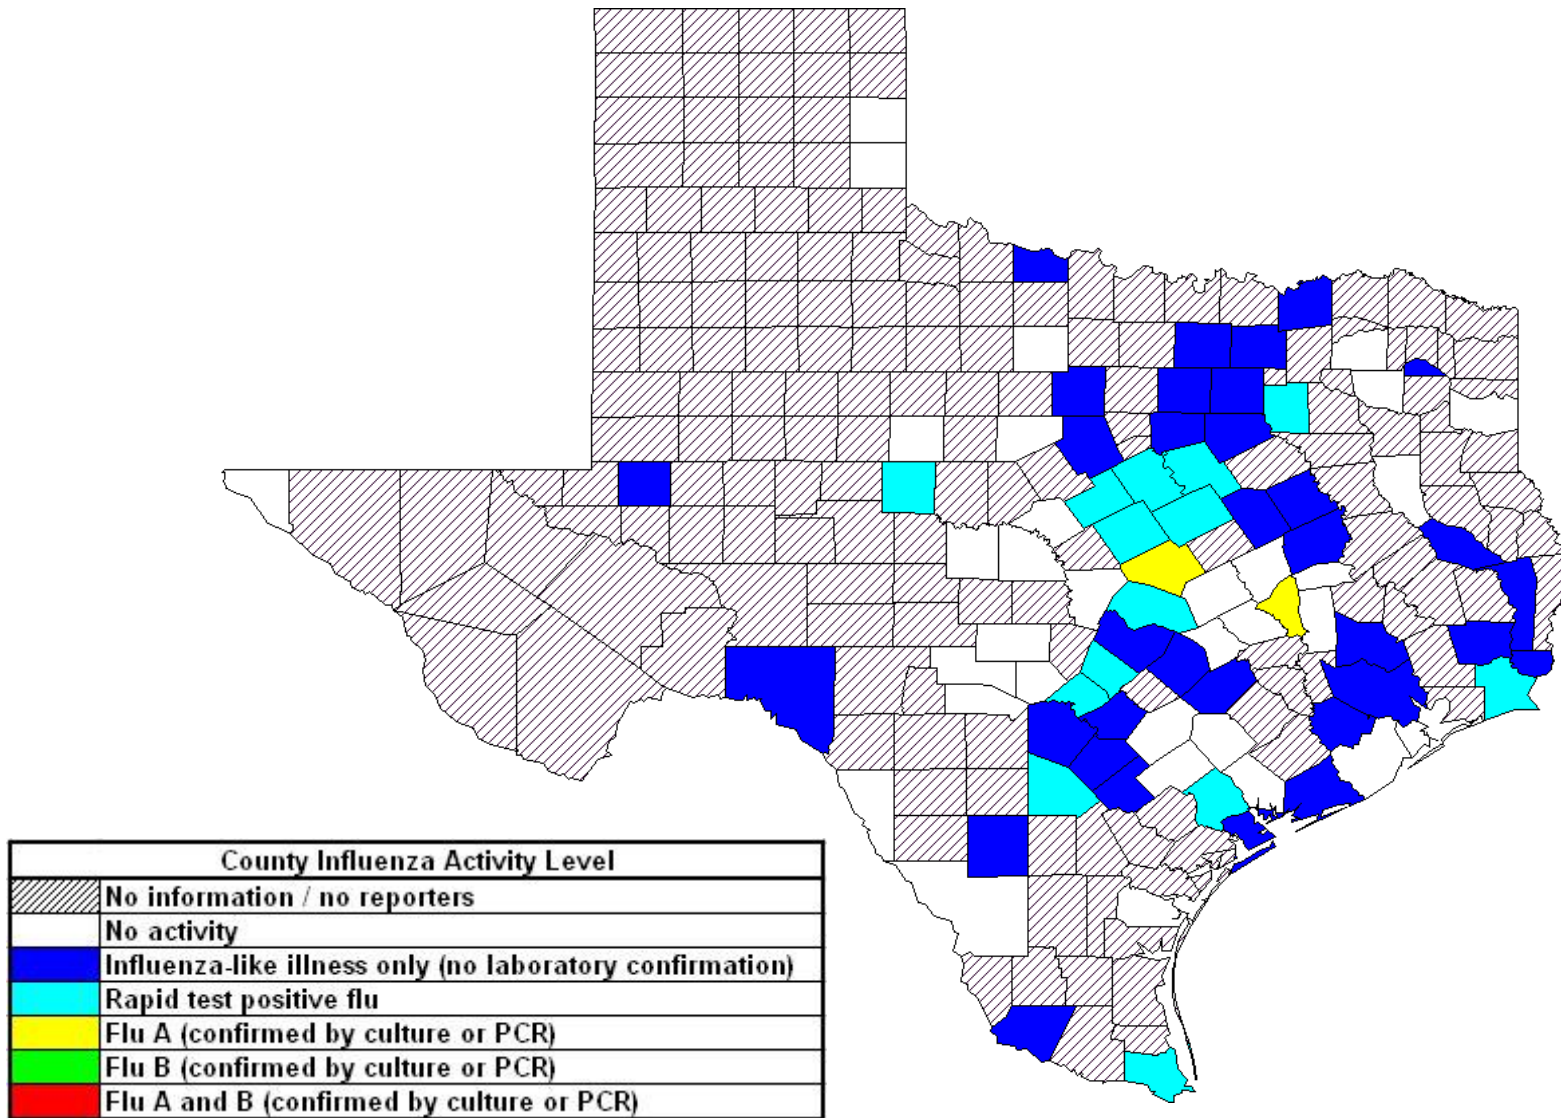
| County Influenza Activity Level | |
|---|---|
| | No information / no reporters |
| | No activity |
| | Influenza-like illness only (no laboratory confirmation) |
| | Rapid test positive flu |
| | Flu A (confirmed by culture or PCR) |
| | Flu B (confirmed by culture or PCR) |
| | Flu A and B (confirmed by culture or PCR) |